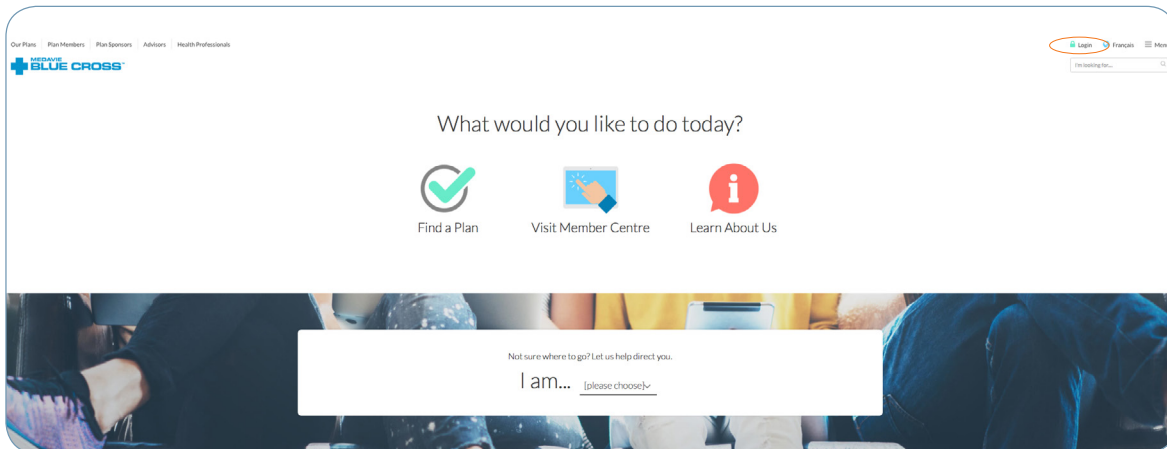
Our Plans | Plan Members | Plan Sponsors | Advisors | Health Professionals

MEDAVIE BLUE CROSS

Login Français Men

I'm looking for...

What would you like to do today?

Find a Plan

Visit Member Centre

Learn About Us

Not sure where to go? Let us help direct you.

I am... [please choose]